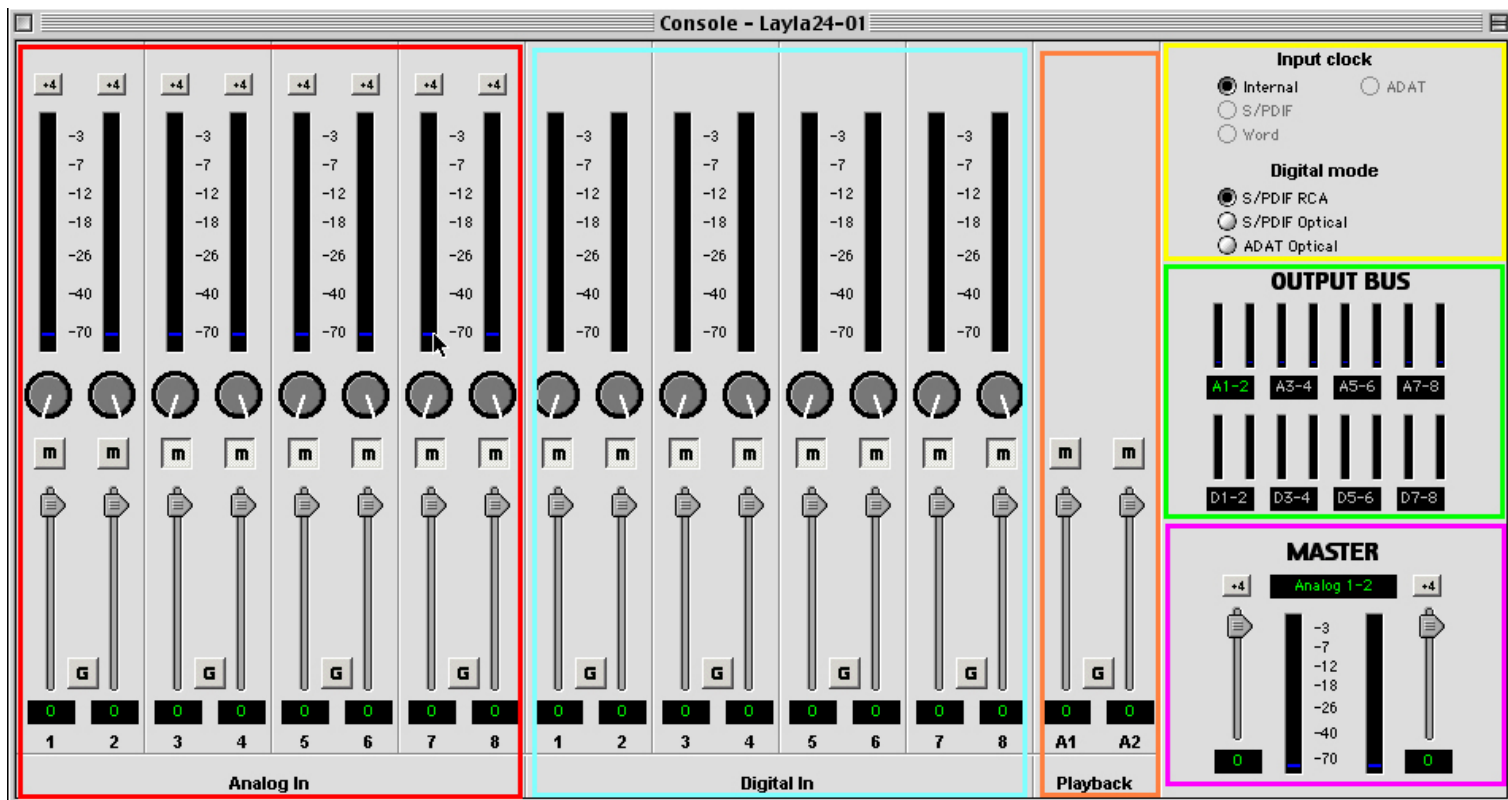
Console - Layla24-01

+4 +4 +4 +4 +4 +4 +4 +4

-3
-7
-12
-18
-26
-40
-70

-3
-7
-12
-18
-26
-40
-70

-3
-7
-12
-18
-26
-40
-70

-3
-7
-12
-18
-26
-40
-70

m m m m m m m m

G G G G

0 0 0 0 0 0 0 0

1 2 3 4 5 6 7 8

Analog In

-3
-7
-12
-18
-26
-40
-70

-3
-7
-12
-18
-26
-40
-70

-3
-7
-12
-18
-26
-40
-70

-3
-7
-12
-18
-26
-40
-70

m m m m m m m m

G G G G

0 0 0 0 0 0 0 0

1 2 3 4 5 6 7 8

Digital In

m m

G

0 0

A1 A2

Playback

Input clock

Internal
ADAT
S/PDIF
Word

Digital mode

S/PDIF RCA
S/PDIF Optical
ADAT Optical

OUTPUT BUS

A1-2 A3-4 A5-6 A7-8

D1-2 D3-4 D5-6 D7-8

MASTER

+4 Analog 1-2 +4

-3
-7
-12
-18
-26
-40
-70

0 0